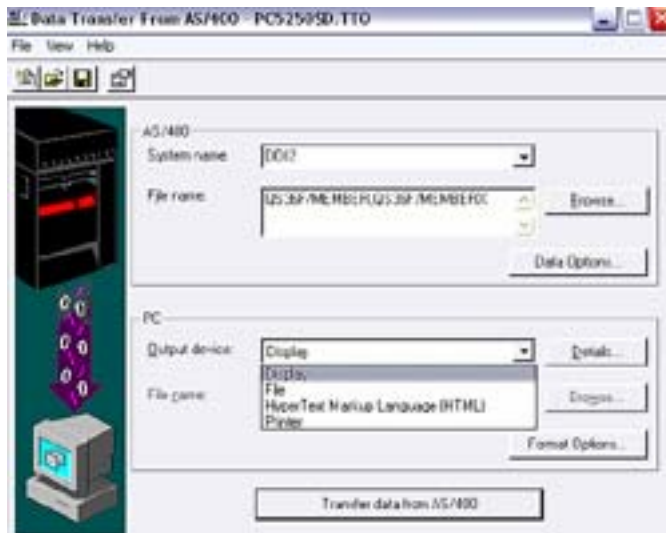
Data Transfer From AS/400 - PC5250SD.TTO

File View Help

AS/400
System name: DDI2
File name: QS36F/MEMBER,QS36F/MEMBER/C
Browse...
Data Options...

PC
Output device: Display
Details...
File name:
Display
File
HyperText Markup Language (HTML)
Printer
Browse...
Format Options...

Transfer data from AS/400